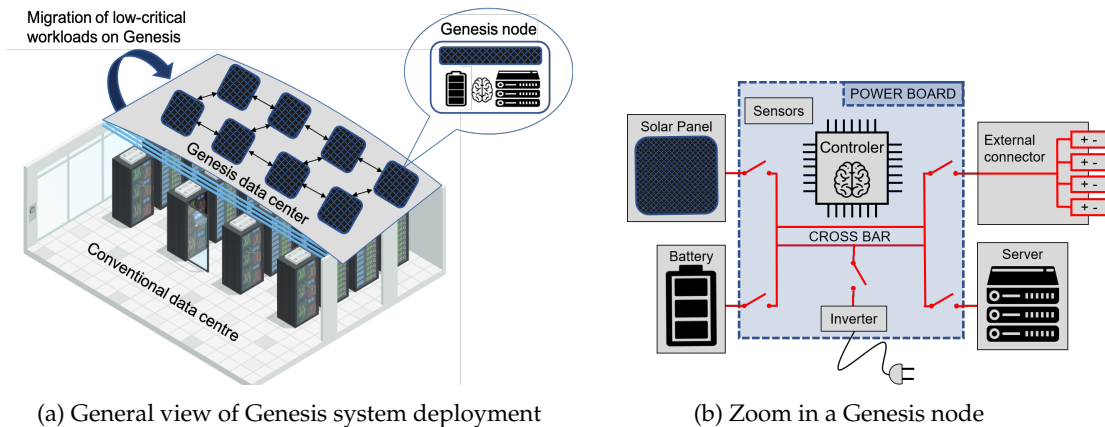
Migration of low-critical workloads on Genesis

Genesis node

Genesis data center

Conventional data centre

(a) General view of Genesis system deployment

POWER BOARD

Sensors

Solar Panel

Controler

External connector

+ -
+ -
+ -
+ -

CROSS BAR

Battery

Server

Inverter

(b) Zoom in a Genesis node